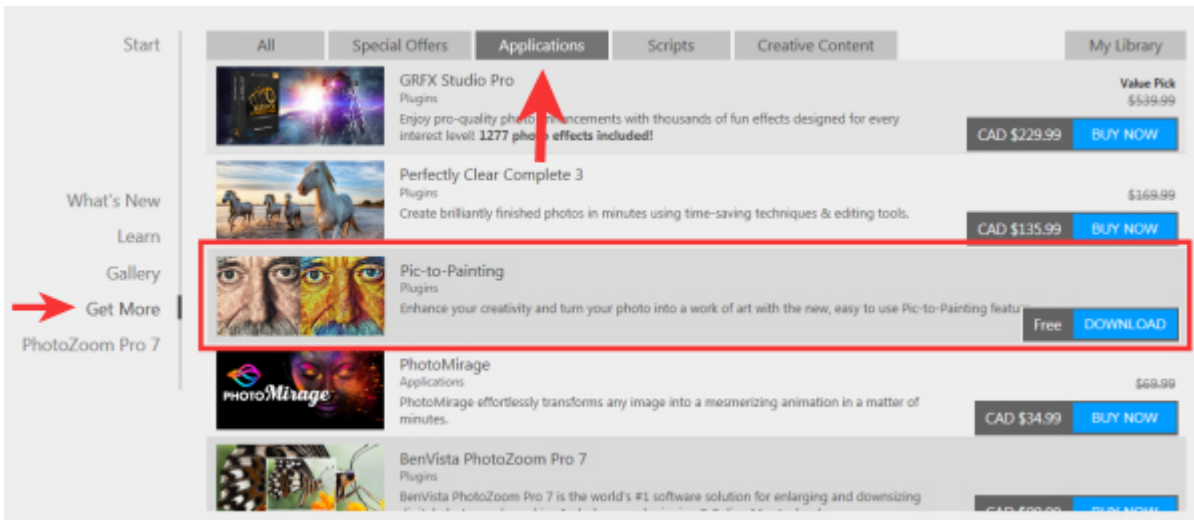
Start

What's New

Learn

Gallery

Get More

PhotoZoom Pro 7

All | Special Offers | Applications | Scripts | Creative Content | My Library

GRFX Studio Pro
Plugins
Enjoy pro-quality photo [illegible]ancements with thousands of fun effects designed for every interest level! 1277 pho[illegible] effects included!
Value Pick
$539.99
CAD $229.99 BUY NOW

Perfectly Clear Complete 3
Plugins
Create brilliantly finished photos in minutes using time-saving techniques & editing tools.
$169.99
CAD $135.99 BUY NOW

Pic-to-Painting
Plugins
Enhance your creativity and turn your photo into a work of art with the new, easy to use Pic-to-Painting featu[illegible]
Free DOWNLOAD

PhotoMirage
Applications
PhotoMirage effortlessly transforms any image into a mesmerizing animation in a matter of minutes.
$69.99
CAD $34.99 BUY NOW

BenVista PhotoZoom Pro 7
Plugins
BenVista PhotoZoom Pro 7 is the world's #1 software solution for enlarging and downsizing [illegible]
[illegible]